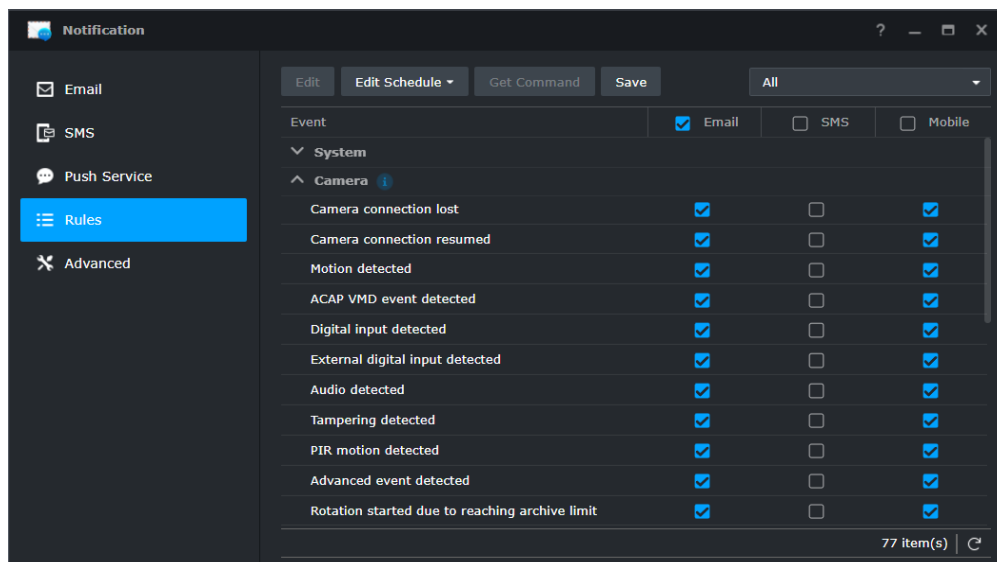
Notification

? — ☐ ✕

Email

SMS

Push Service

Rules

Advanced

Edit | Edit Schedule ▾ | Get Command | Save | All ▾

| Event | Email | SMS | Mobile |
|---|---|---|---|
| ∨ System | | | |
| ∧ Camera | | | |
| Camera connection lost | ☑ | ☐ | ☑ |
| Camera connection resumed | ☑ | ☐ | ☑ |
| Motion detected | ☑ | ☐ | ☑ |
| ACAP VMD event detected | ☑ | ☐ | ☑ |
| Digital input detected | ☑ | ☐ | ☑ |
| External digital input detected | ☑ | ☐ | ☑ |
| Audio detected | ☑ | ☐ | ☑ |
| Tampering detected | ☑ | ☐ | ☑ |
| PIR motion detected | ☑ | ☐ | ☑ |
| Advanced event detected | ☑ | ☐ | ☑ |
| Rotation started due to reaching archive limit | ☑ | ☐ | ☑ |

77 item(s)